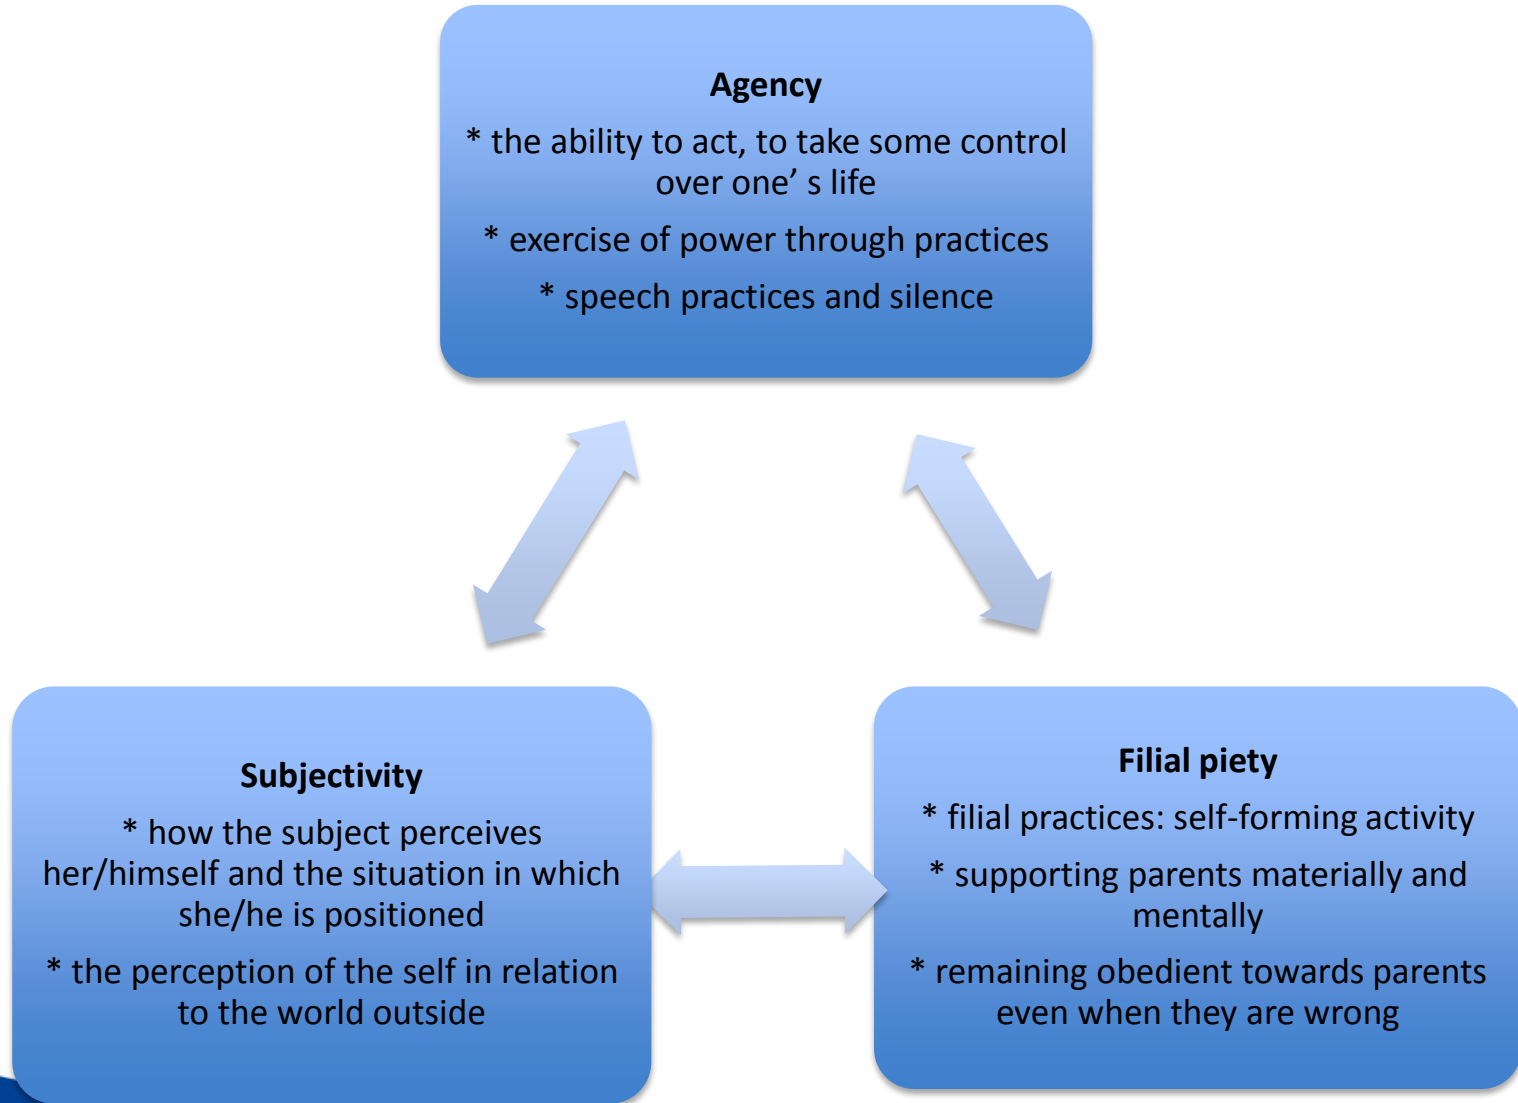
Agency

* the ability to act, to take some control over one' s life

* exercise of power through practices

* speech practices and silence

Subjectivity

* how the subject perceives her/himself and the situation in which she/he is positioned

* the perception of the self in relation to the world outside

Filial piety

* filial practices: self-forming activity

* supporting parents materially and mentally

* remaining obedient towards parents even when they are wrong